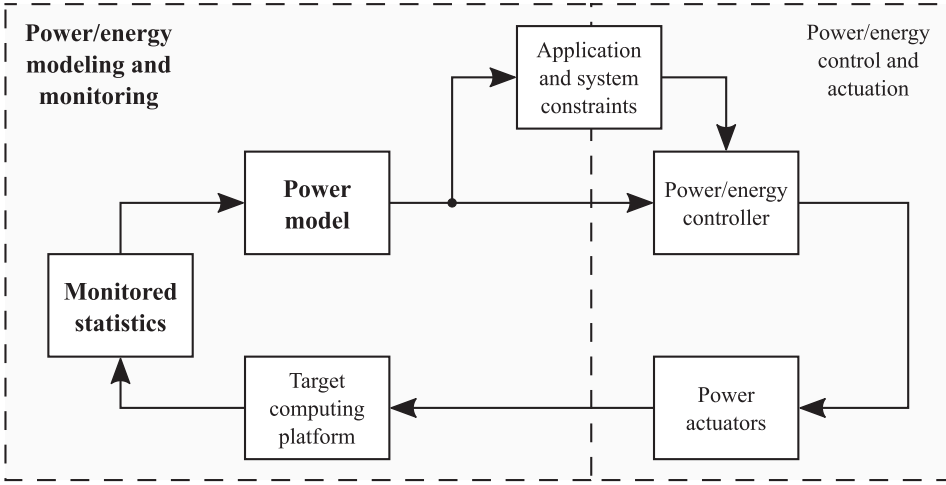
Power/energy modeling and monitoring

Application and system constraints

Power/energy control and actuation

Power model

Power/energy controller

Monitored statistics

Target computing platform

Power actuators